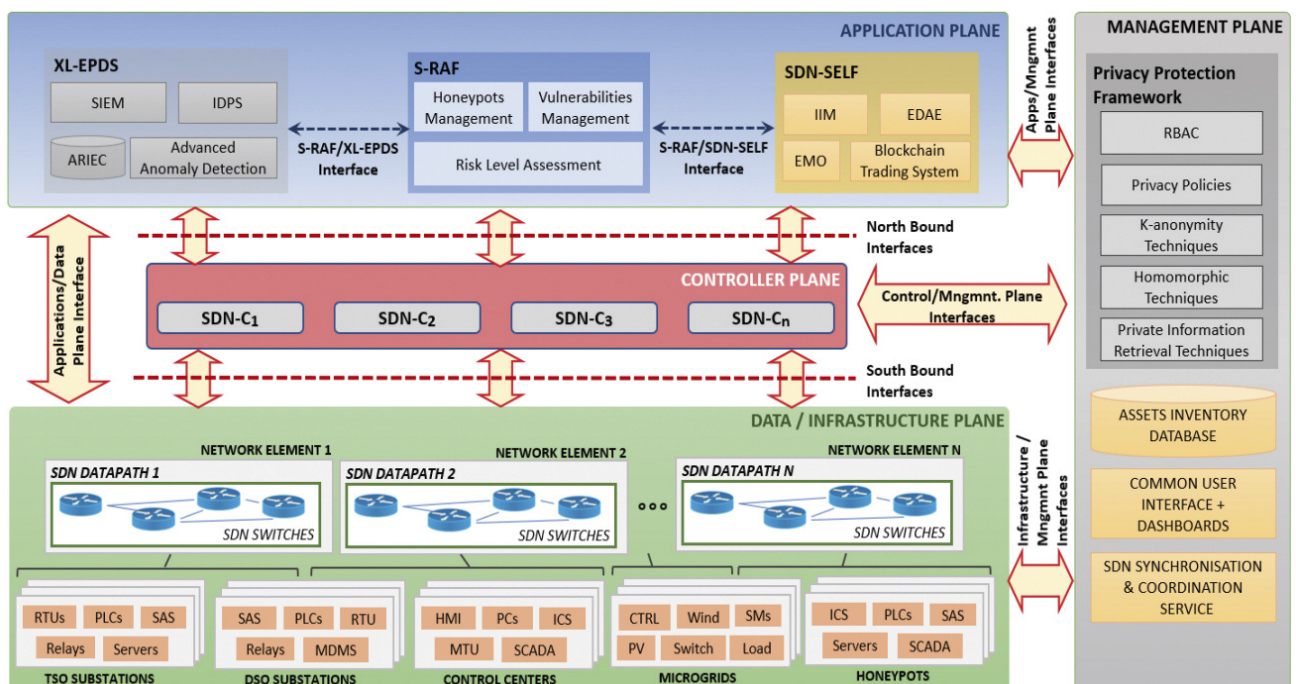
APPLICATION PLANE

XL-EPDS
SIEM
IDPS
ARIEC
Advanced Anomaly Detection

S-RAF/XL-EPDS Interface

S-RAF
Honeypots Management
Vulnerabilities Management
Risk Level Assessment

S-RAF/SDN-SELF Interface

SDN-SELF
IIM
EDAE
EMO
Blockchain Trading System

Apps/Mngmnt Plane Interfaces

MANAGEMENT PLANE

Privacy Protection Framework
RBAC
Privacy Policies
K-anonymity Techniques
Homomorphic Techniques
Private Information Retrieval Techniques

ASSETS INVENTORY DATABASE
COMMON USER INTERFACE + DASHBOARDS
SDN SYNCHRONISATION & COORDINATION SERVICE

North Bound Interfaces

Applications/Data Plane Interface

CONTROLLER PLANE
SDN-C$_1$
SDN-C$_2$
SDN-C$_3$
SDN-C$_n$

Control/Mngmnt. Plane Interfaces

South Bound Interfaces

DATA / INFRASTRUCTURE PLANE

NETWORK ELEMENT 1
SDN DATAPATH 1
SDN SWITCHES

NETWORK ELEMENT 2
SDN DATAPATH 2
SDN SWITCHES

NETWORK ELEMENT N
SDN DATAPATH N
SDN SWITCHES

Infrastructure / Mngmnt Plane Interfaces

RTUs PLCs SAS
Relays Servers
TSO SUBSTATIONS

SAS PLCs RTU
Relays MDMS
DSO SUBSTATIONS

HMI PCs ICS
MTU SCADA
CONTROL CENTERS

CTRL Wind SMs
PV Switch Load
MICROGRIDS

ICS PLCs SAS
Servers SCADA
HONEYPOTS